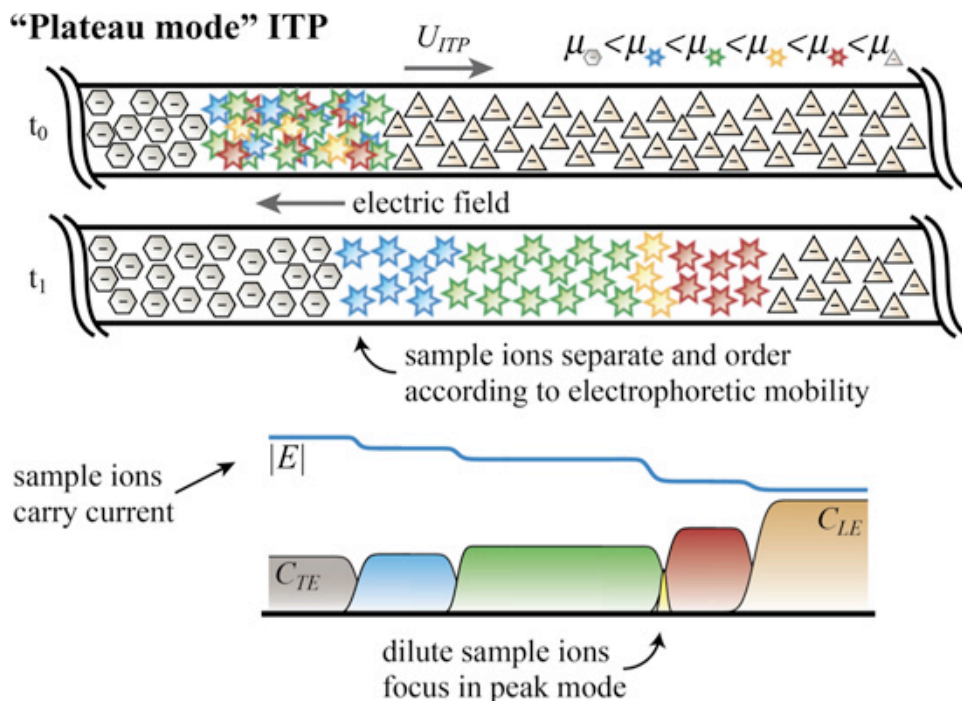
"Plateau mode" ITP

$U_{ITP}$

$\mu < \mu < \mu < \mu < \mu < \mu$

$t_0$

electric field

$t_1$

sample ions separate and order according to electrophoretic mobility

sample ions carry current

$|E|$

$C_{TE}$

$C_{LE}$

dilute sample ions focus in peak mode